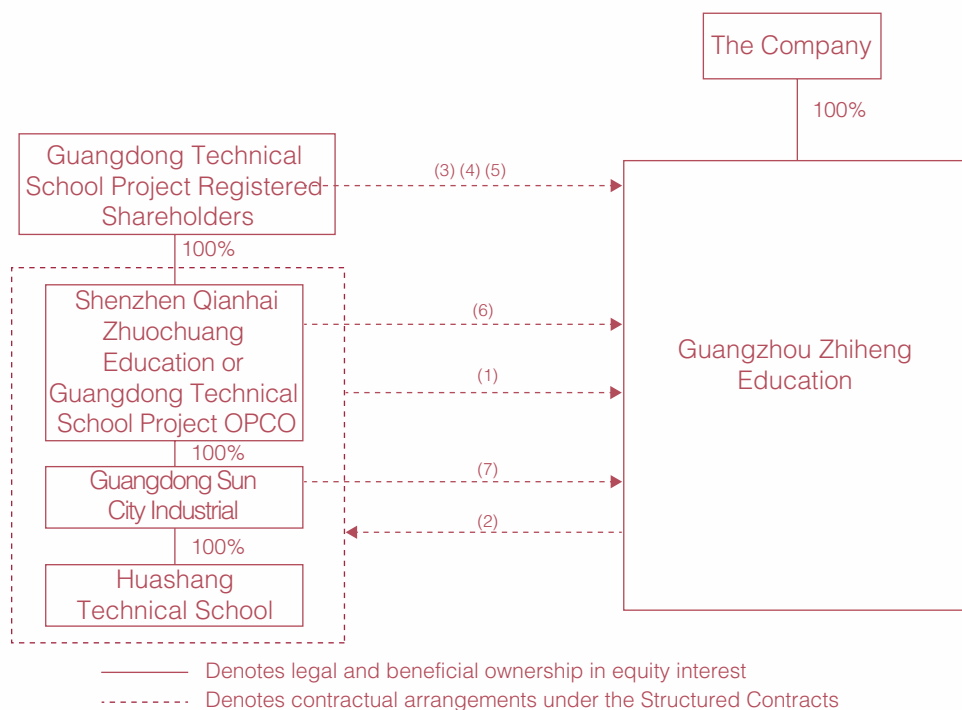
The Company

100%

Guangdong Technical School Project Registered Shareholders

(3) (4) (5)

100%

Shenzhen Qianhai Zhuochuang Education or Guangdong Technical School Project OPCO

(6)

(1)

Guangzhou Zhiheng Education

100%

Guangdong Sun City Industrial

(7)

(2)

100%

Huashang Technical School

Denotes legal and beneficial ownership in equity interest

Denotes contractual arrangements under the Structured Contracts